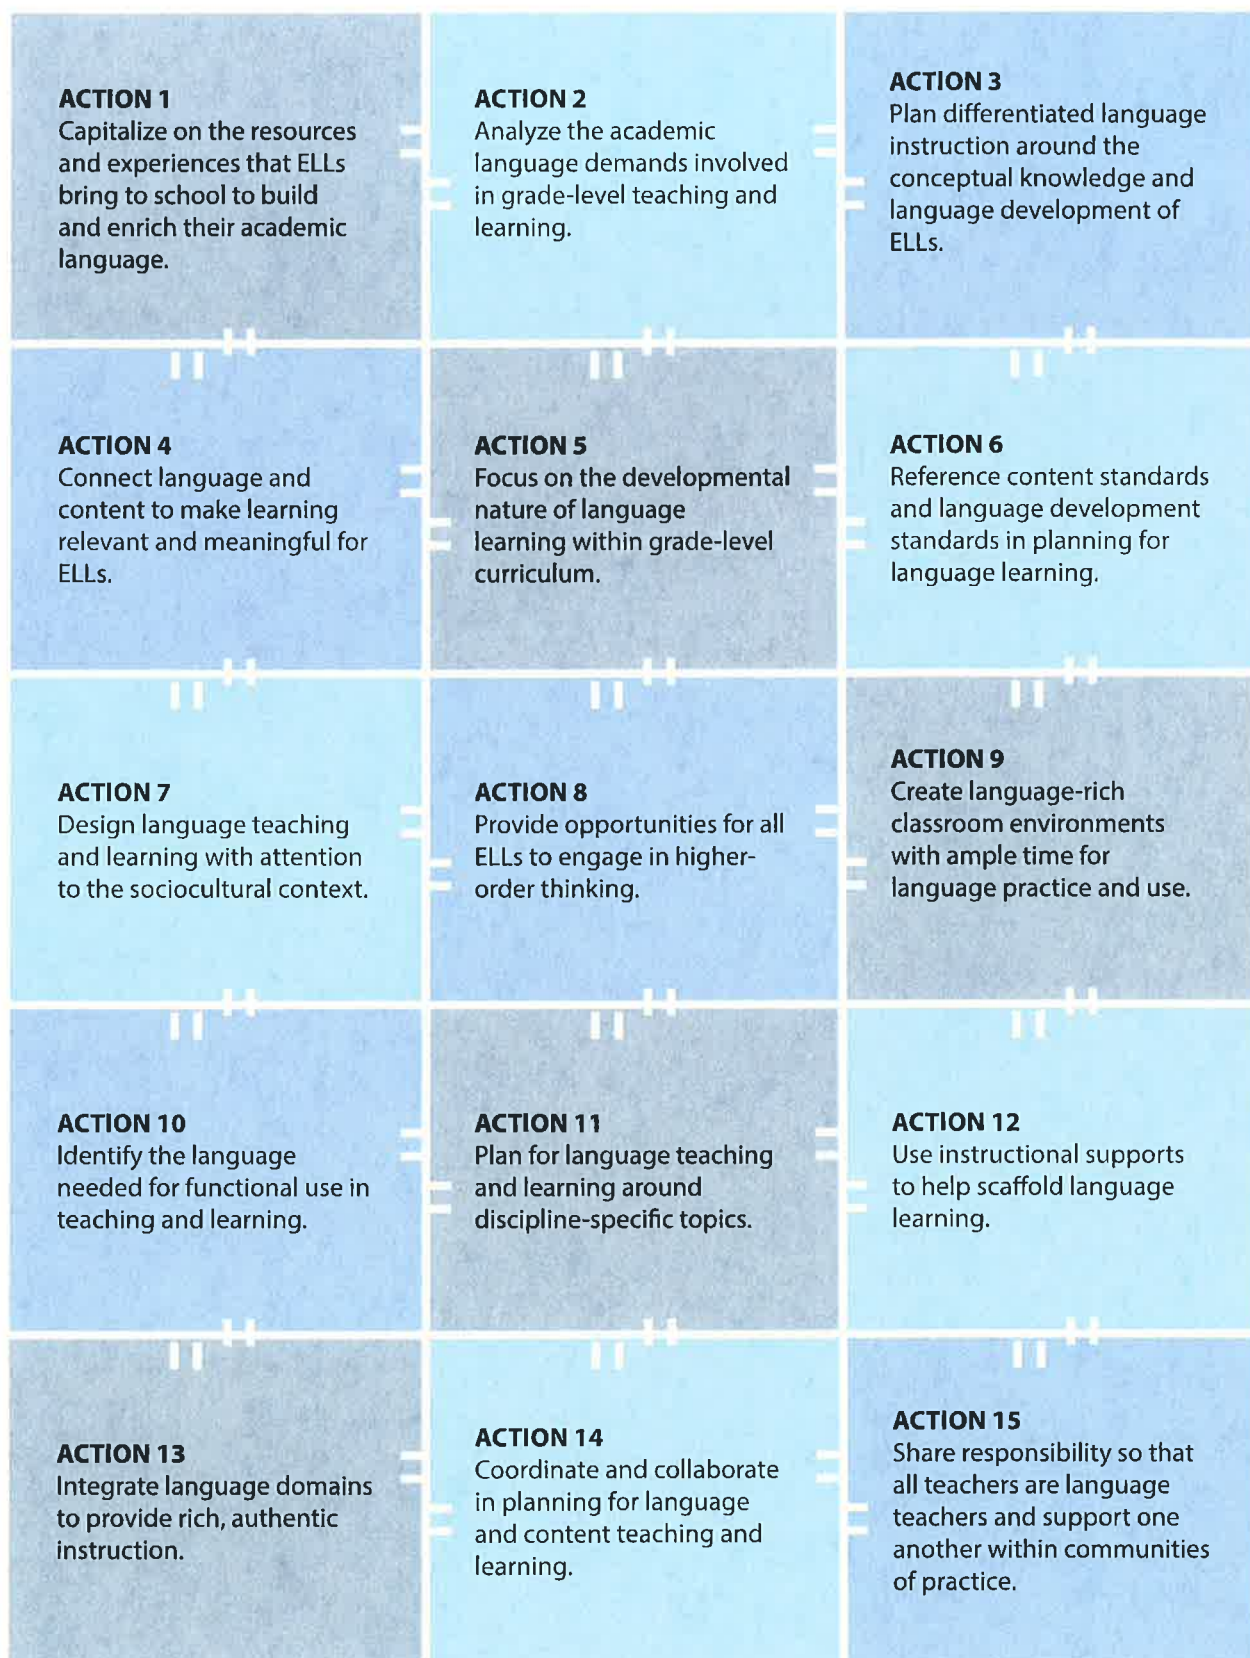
ACTION 1
Capitalize on the resources and experiences that ELLs bring to school to build and enrich their academic language.

ACTION 2
Analyze the academic language demands involved in grade-level teaching and learning.

ACTION 3
Plan differentiated language instruction around the conceptual knowledge and language development of ELLs.

ACTION 4
Connect language and content to make learning relevant and meaningful for ELLs.

ACTION 5
Focus on the developmental nature of language learning within grade-level curriculum.

ACTION 6
Reference content standards and language development standards in planning for language learning.

ACTION 7
Design language teaching and learning with attention to the sociocultural context.

ACTION 8
Provide opportunities for all ELLs to engage in higher-order thinking.

ACTION 9
Create language-rich classroom environments with ample time for language practice and use.

ACTION 10
Identify the language needed for functional use in teaching and learning.

ACTION 11
Plan for language teaching and learning around discipline-specific topics.

ACTION 12
Use instructional supports to help scaffold language learning.

ACTION 13
Integrate language domains to provide rich, authentic instruction.

ACTION 14
Coordinate and collaborate in planning for language and content teaching and learning.

ACTION 15
Share responsibility so that all teachers are language teachers and support one another within communities of practice.